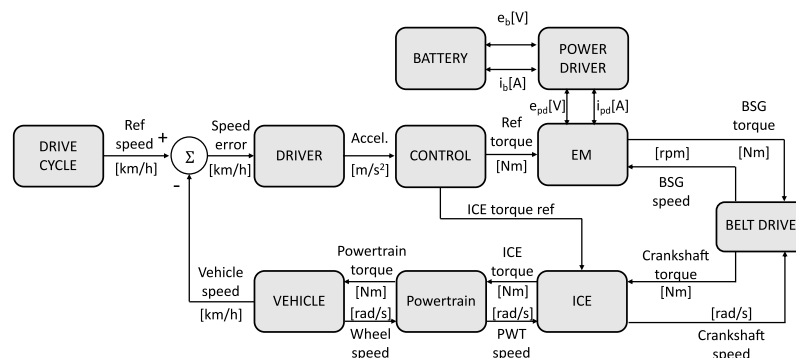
$e_b$[V]

BATTERY

POWER DRIVER

$i_b$[A]

$e_{pd}$[V]

$i_{pd}$[A]

BSG torque

[Nm]

DRIVE CYCLE

Ref speed

[km/h]

+

$\Sigma$

-

Speed error

[km/h]

DRIVER

Accel.

[m/s$^2$]

CONTROL

Ref torque

[Nm]

EM

[rpm]

BSG speed

ICE torque ref

BELT DRIVE

Powertrain torque

[Nm]

ICE torque

[Nm]

Crankshaft torque

[Nm]

Vehicle speed

[km/h]

VEHICLE

[rad/s]

Wheel speed

Powertrain

[rad/s]

PWT speed

ICE

[rad/s]

Crankshaft speed